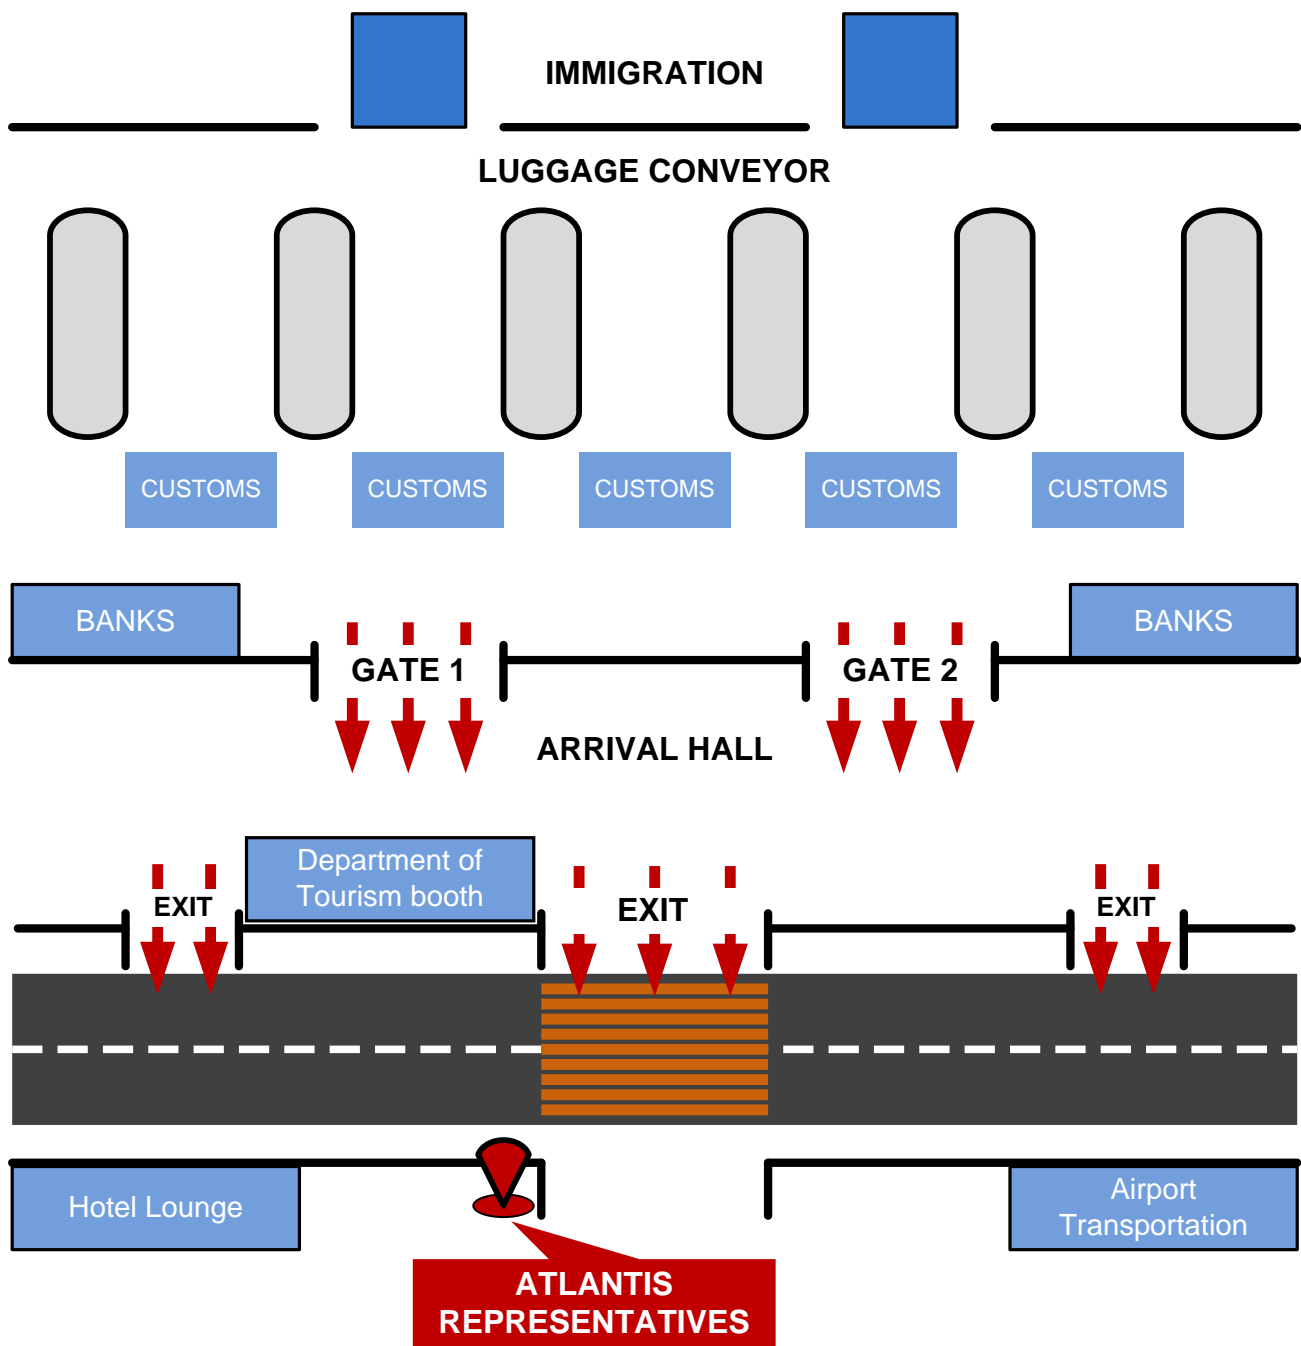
IMMIGRATION

LUGGAGE CONVEYOR

CUSTOMS CUSTOMS CUSTOMS CUSTOMS CUSTOMS

BANKS

GATE 1

GATE 2

BANKS

ARRIVAL HALL

EXIT

Department of Tourism booth

EXIT

EXIT

Hotel Lounge

Airport Transportation

ATLANTIS REPRESENTATIVES